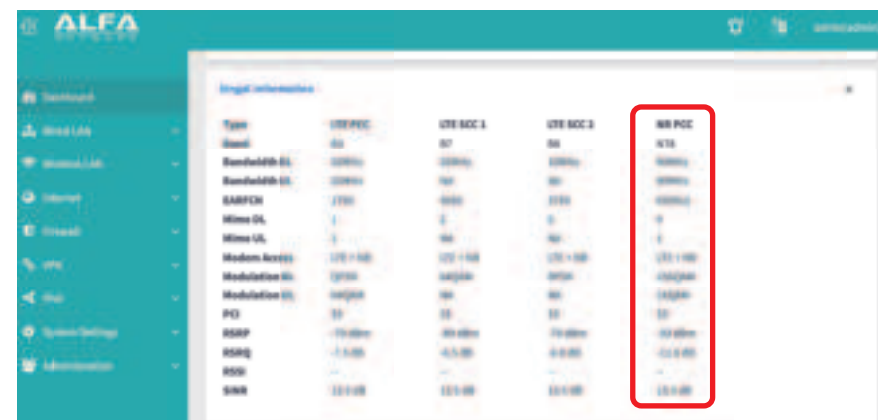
ALFA

Dashboard
Wired LAN
Wireless LAN
Internet
Firewall
VPN
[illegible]
System Settings
Administration

Singal information

| Type | LTE PCC | LTE SCC 1 | LTE SCC 2 | NR PCC |
|---|---|---|---|---|
| Band | B3 | B7 | B8 | N78 |
| Bandwidth DL | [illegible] | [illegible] | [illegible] | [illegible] |
| Bandwidth UL | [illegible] | NA | NA | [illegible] |
| EARFCN | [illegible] | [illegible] | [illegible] | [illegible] |
| Mimo DL | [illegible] | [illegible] | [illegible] | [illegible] |
| Mimo UL | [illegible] | NA | NA | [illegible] |
| Modem Access | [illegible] | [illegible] | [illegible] | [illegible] |
| Modulation DL | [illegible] | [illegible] | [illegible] | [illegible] |
| Modulation UL | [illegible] | NA | NA | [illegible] |
| PCI | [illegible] | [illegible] | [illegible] | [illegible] |
| RSRP | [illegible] | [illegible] | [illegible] | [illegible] |
| RSRQ | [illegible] | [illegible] | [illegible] | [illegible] |
| RSSI | -- | -- | -- | -- |
| SINR | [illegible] | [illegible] | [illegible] | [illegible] |